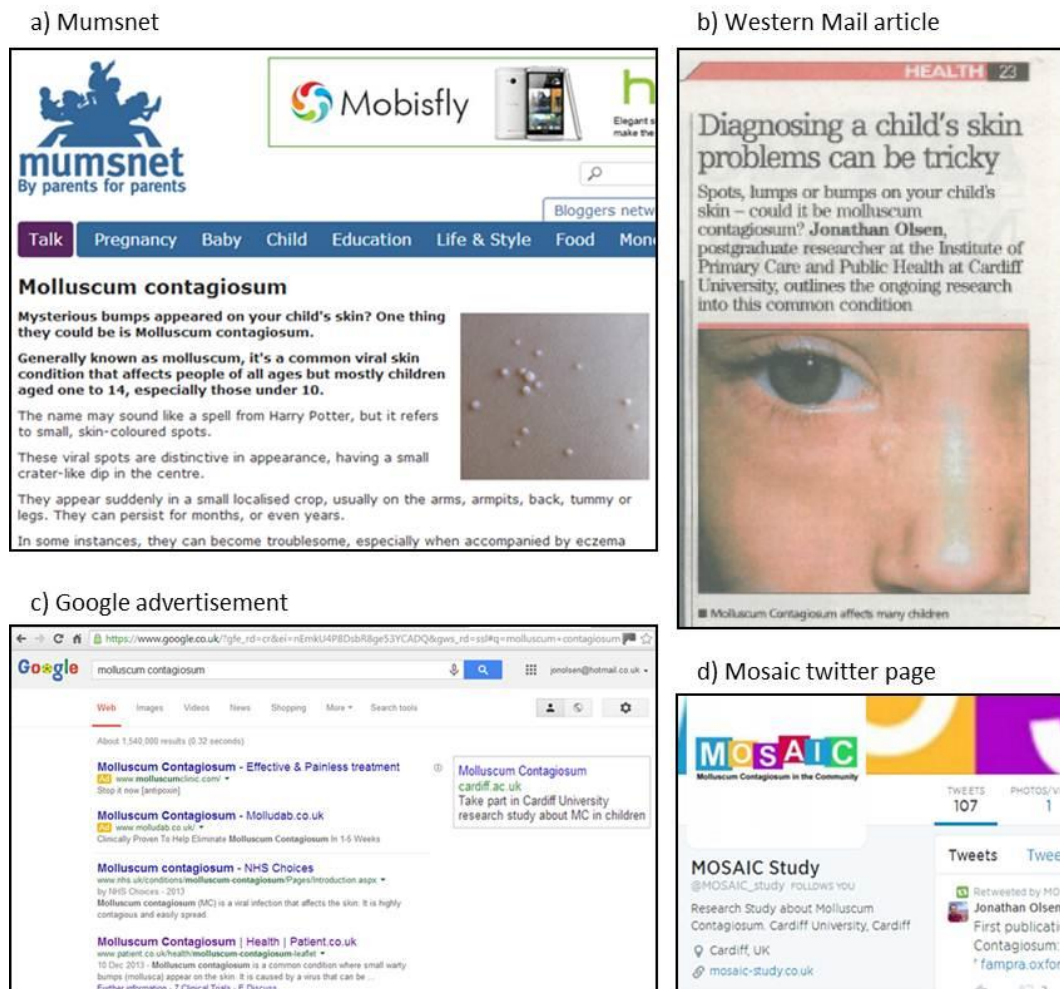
a) Mumsnet

Mobisfly

Elegant s make the

h

mumsnet
By parents for parents

Bloggers netw

Talk Pregnancy Baby Child Education Life & Style Food Mon

Molluscum contagiosum

Mysterious bumps appeared on your child's skin? One thing they could be is Molluscum contagiosum.

Generally known as molluscum, it's a common viral skin condition that affects people of all ages but mostly children aged one to 14, especially those under 10.

The name may sound like a spell from Harry Potter, but it refers to small, skin-coloured spots.

These viral spots are distinctive in appearance, having a small crater-like dip in the centre.

They appear suddenly in a small localised crop, usually on the arms, armpits, back, tummy or legs. They can persist for months, or even years.

In some instances, they can become troublesome, especially when accompanied by eczema

b) Western Mail article

HEALTH 23

Diagnosing a child's skin problems can be tricky

Spots, lumps or bumps on your child's skin – could it be molluscum contagiosum? Jonathan Olsen, postgraduate researcher at the Institute of Primary Care and Public Health at Cardiff University, outlines the ongoing research into this common condition

■ Molluscum Contagiosum affects many children

c) Google advertisement

https://www.google.co.uk/?gfe_rd=cr&ei=nEmkU4P8DsbR8ge53YCADQ&gws_rd=ssl#q=molluscum+contagiosum

Google molluscum contagiosum

jonolsen@hotmail.co.uk

Web Images Videos News Shopping More Search tools

About 1,540,000 results (0.32 seconds)

Molluscum Contagiosum - Effective & Painless treatment
Ad www.molluscumclinic.com/
Stop it now [antipoxin]

Molluscum Contagiosum - Molludab.co.uk
Ad www.molludab.co.uk/
Clinically Proven To Help Eliminate Molluscum Contagiosum In 1-5 Weeks

Molluscum contagiosum - NHS Choices
www.nhs.uk/conditions/molluscum-contagiosum/Pages/Introduction.aspx
by NHS Choices - 2013
Molluscum contagiosum (MC) is a viral infection that affects the skin. It is highly contagious and easily spread.

Molluscum Contagiosum | Health | Patient.co.uk
www.patient.co.uk/health/molluscum-contagiosum-leaflet
10 Dec 2013 - Molluscum contagiosum is a common condition where small warty bumps (mollusca) appear on the skin. It is caused by a virus that can be ...
Further information - 7 Clinical Tools - 8 Discuss

Molluscum Contagiosum
cardiff.ac.uk
Take part in Cardiff University research study about MC in children

d) Mosaic twitter page

MOSAIC
Molluscum Contagiosum in the Community

TWEETS 107
PHOTOS/V 1

Tweets Twee

MOSAIC Study
@MOSAIC_study FOLLOWS YOU

Research Study about Molluscum Contagiosum. Cardiff University, Cardiff

Cardiff, UK
mosaic-study.co.uk

Retweeted by MO
Jonathan Olsen
First publicati
Contagiosum:
fampra.oxfor